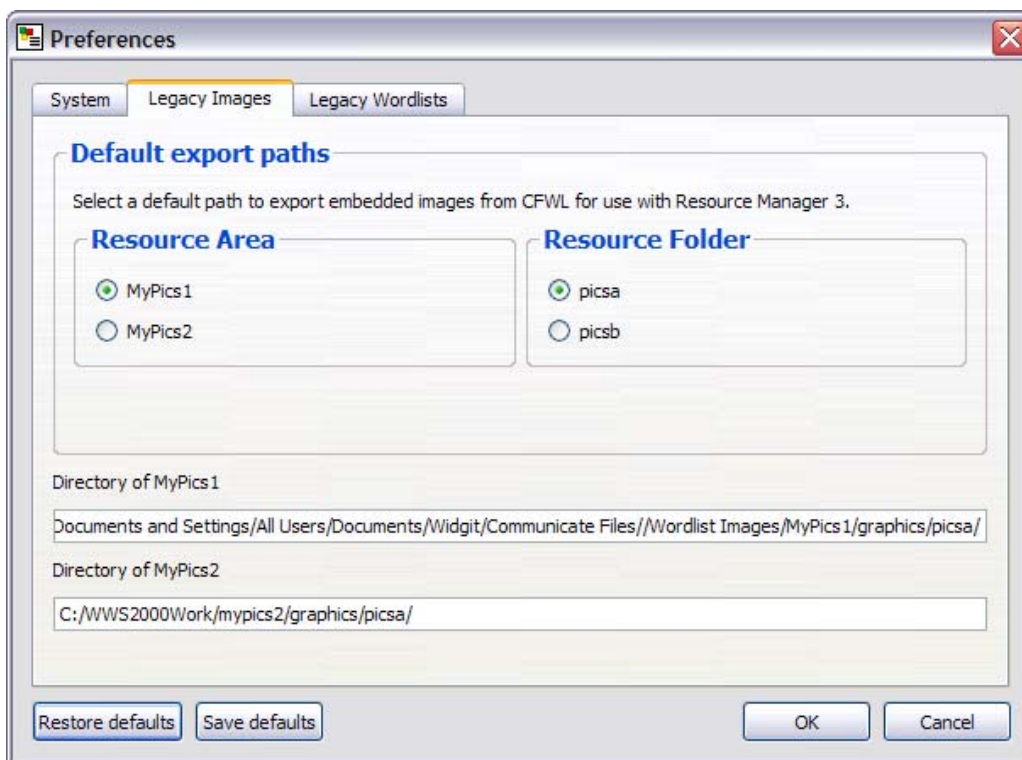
Preferences

System | Legacy Images | Legacy Wordlists

Default export paths

Select a default path to export embedded images from CFWL for use with Resource Manager 3.

Resource Area

MyPics1

MyPics2

Resource Folder

picsa

picsb

Directory of MyPics1

Documents and Settings/All Users/Documents/Widgit/Communicate Files//Wordlist Images/MyPics1/graphics/picsa/

Directory of MyPics2

C:/WWS2000Work/mypics2/graphics/picsa/

Restore defaults | Save defaults | OK | Cancel